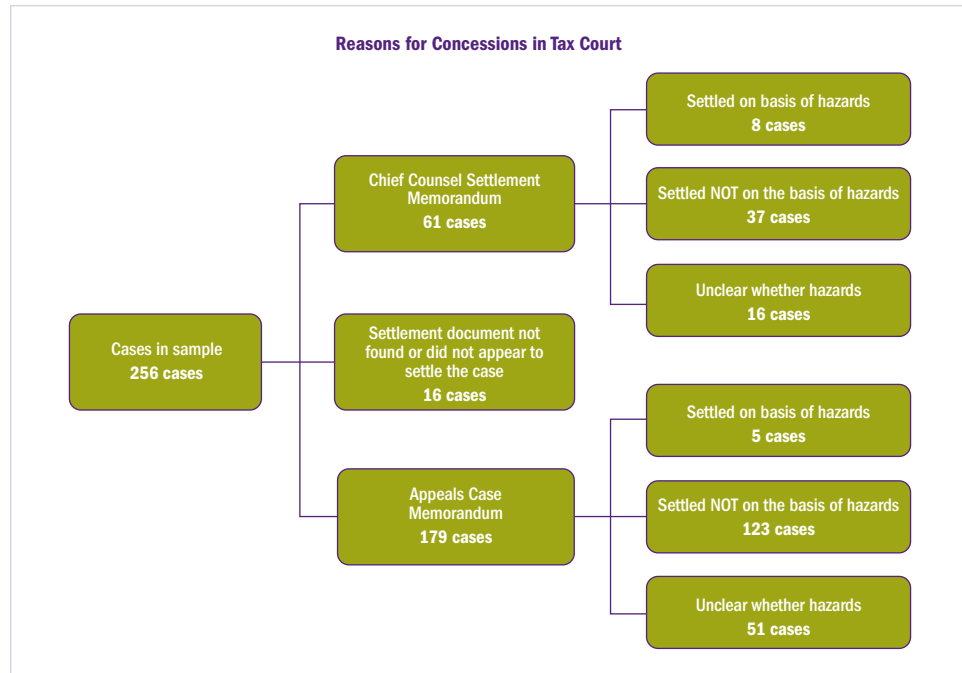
Reasons for Concessions in Tax Court

Cases in sample
256 cases

Chief Counsel Settlement Memorandum
61 cases

Settled on basis of hazards
8 cases

Settled NOT on the basis of hazards
37 cases

Unclear whether hazards
16 cases

Settlement document not found or did not appear to settle the case
16 cases

Appeals Case Memorandum
179 cases

Settled on basis of hazards
5 cases

Settled NOT on the basis of hazards
123 cases

Unclear whether hazards
51 cases